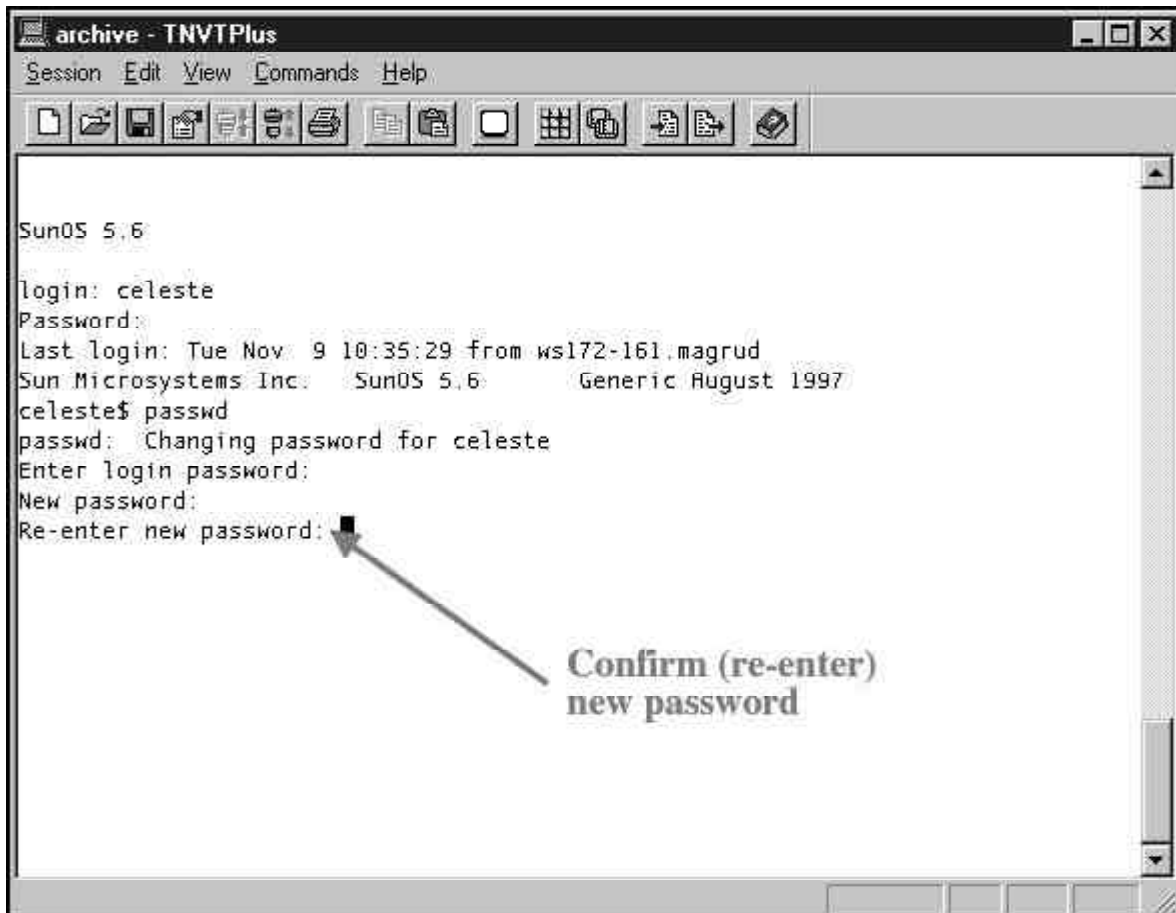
archive - TNVTPlus

Session Edit View Commands Help

SunOS 5.6

login: celeste
Password:
Last login: Tue Nov 9 10:35:29 from ws172-161.magrud
Sun Microsystems Inc. SunOS 5.6 Generic August 1997
celeste$ passwd
passwd: Changing password for celeste
Enter login password:
New password:
Re-enter new password:

Confirm (re-enter) new password